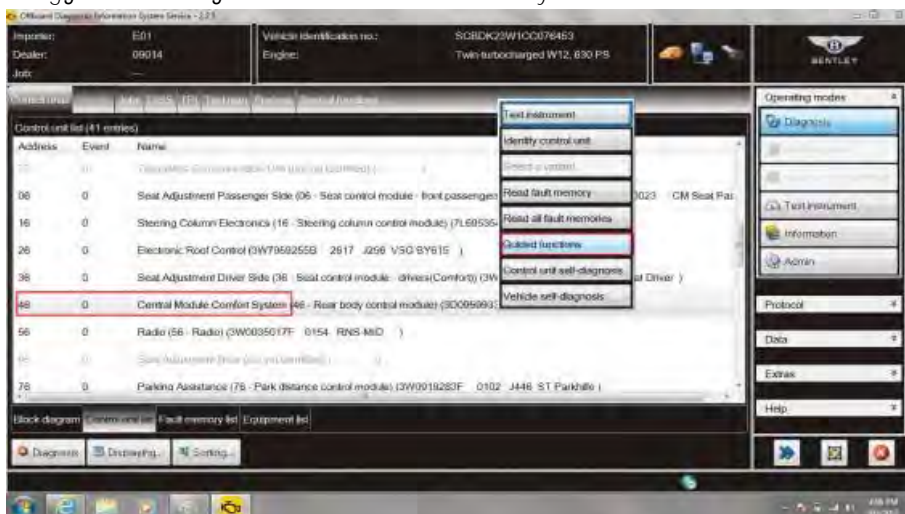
Offboard Diagnostic Information System Service - 2.2.3

Importer: E01
Dealer: 09014
Job: —

Vehicle identification no.: SCBDK23W1CC076453
Engine: Twin-turbocharged W12, 630 PS

BENTLEY

Control unit list (41 entries)

| Address | Event | Name |
|---|---|---|
| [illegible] | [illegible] | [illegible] |
| 06 | 0 | Seat Adjustment Passenger Side (06 - Seat control module - front passenger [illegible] 023 CM Seat Pas |
| 16 | 0 | Steering Column Electronics (16 - Steering column control module) (7L6953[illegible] |
| 26 | 0 | Electronic Roof Control (3W7959255B 2617 J256 VSG SY615 ) |
| 36 | 0 | Seat Adjustment Driver Side (36 - Seat control module - drivers(Comfort)) (3W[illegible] at Driver ) |
| 46 | 0 | Central Module Comfort System (46 - Rear body control module) (3D0959933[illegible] |
| 56 | 0 | Radio (56 - Radio) (3W0035017F 0154 RNS-MID ) |
| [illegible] | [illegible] | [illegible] |
| 76 | 0 | Parking Assistance (76 - Park distance control module) (3W0919283F 0102 J446 ST Parkhilfe ) |

Test instrument
Identify control unit
Select a variant
Read fault memory
Read all fault memories
Guided functions
Control unit self-diagnosis
Vehicle self-diagnosis

Operating modes
Diagnosis
Test instrument
Information
Admin
Protocol
Data
Extras
Help

Block diagram | Control unit list | Fault memory list | Equipment list

Diagnosis | Displaying... | Sorting...

4:16 PM